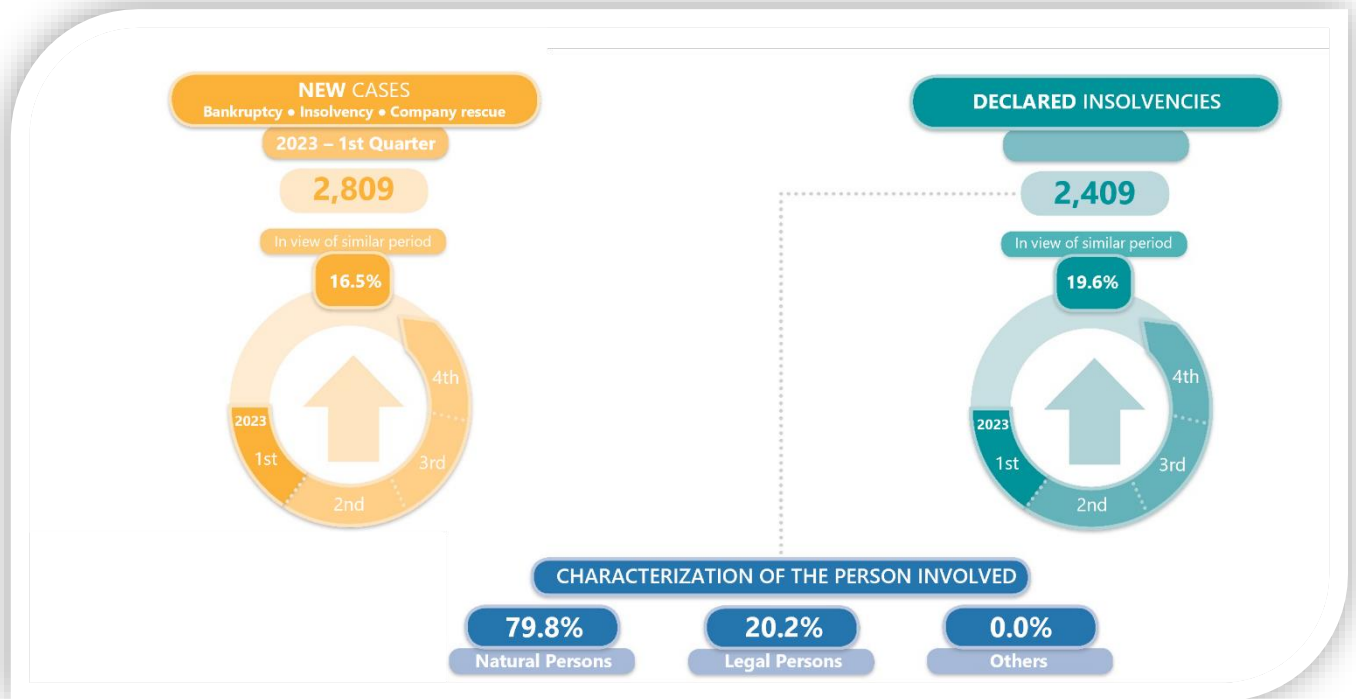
NEW CASES
Bankruptcy • Insolvency • Company rescue
2023 – 1st Quarter
2,809
In view of similar period
16.5%
4th
2023
1st
2nd
3rd

DECLARED INSOLVENCIES
2,409
In view of similar period
19.6%
4th
2023
1st
2nd
3rd

CHARACTERIZATION OF THE PERSON INVOLVED
79.8%
Natural Persons
20.2%
Legal Persons
0.0%
Others